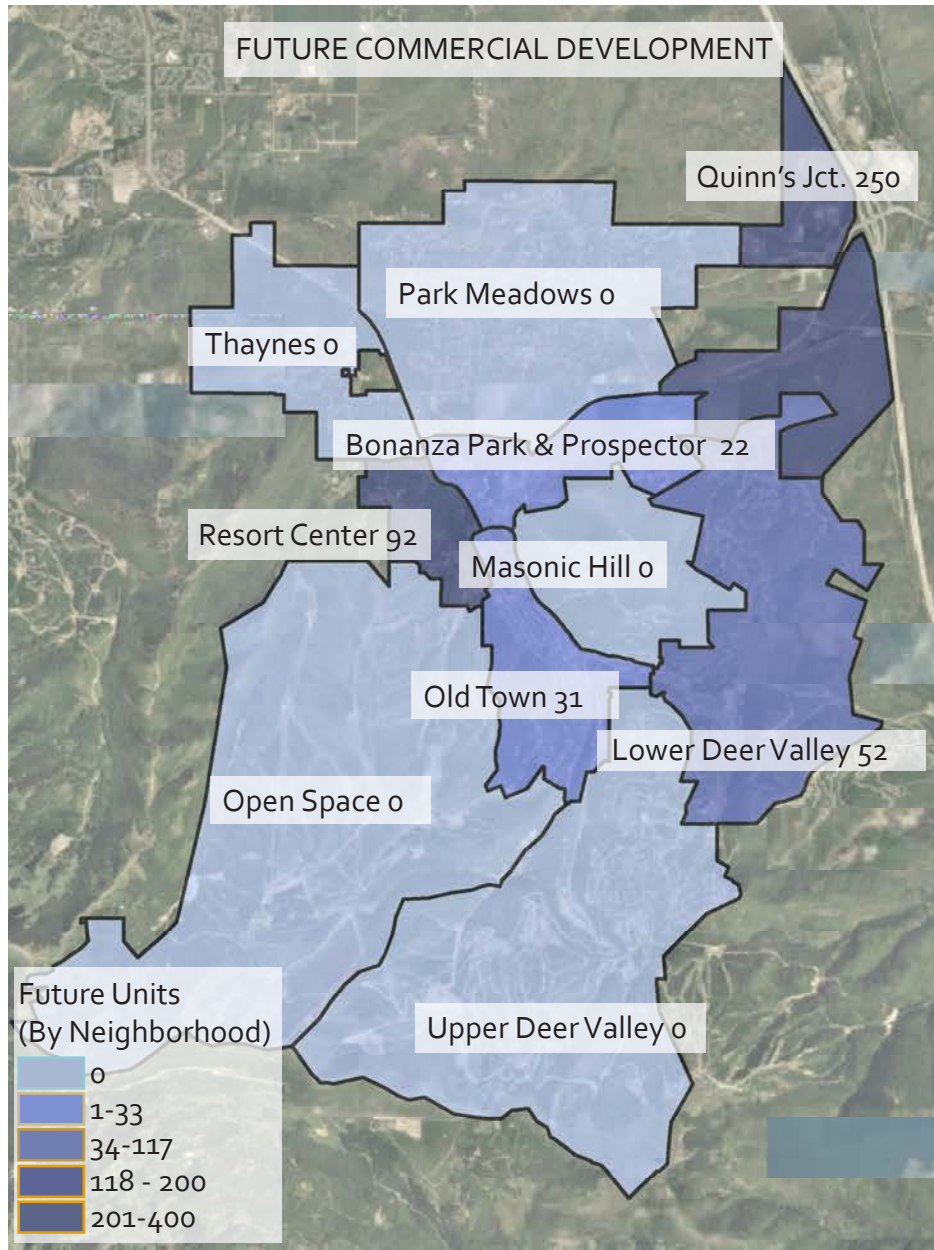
FUTURE COMMERCIAL DEVELOPMENT

Quinn's Jct. 250

Park Meadows 0

Thaynes 0

Bonanza Park & Prospector 22

Resort Center 92

Masonic Hill 0

Old Town 31

Lower Deer Valley 52

Open Space 0

Upper Deer Valley 0

Future Units
(By Neighborhood)
0
1-33
34-117
118 - 200
201-400